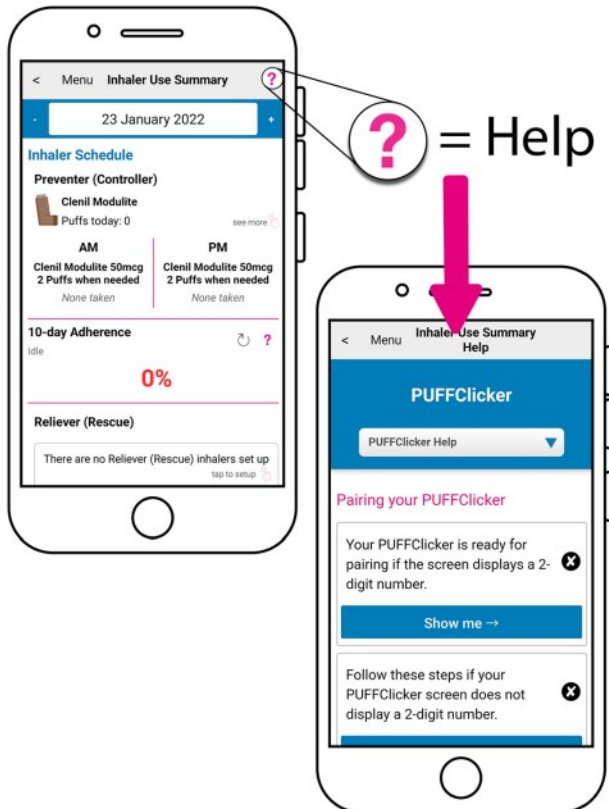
< Menu Inhaler Use Summary ?

- 23 January 2022 +

Inhaler Schedule

Preventer (Controller)

Clenil Modulite

Puffs today: 0

see more

AM

Clenil Modulite 50mcg 2 Puffs when needed

None taken

PM

Clenil Modulite 50mcg 2 Puffs when needed

None taken

10-day Adherence

Idle

?

0%

Reliever (Rescue)

There are no Reliever (Rescue) inhalers set up

tap to setup

? = Help

< Menu Inhaler Use Summary Help

PUFFClicker

PUFFClicker Help

Pairing your PUFFClicker

Your PUFFClicker is ready for pairing if the screen displays a 2-digit number.

Show me →

Follow these steps if your PUFFClicker screen does not display a 2-digit number.